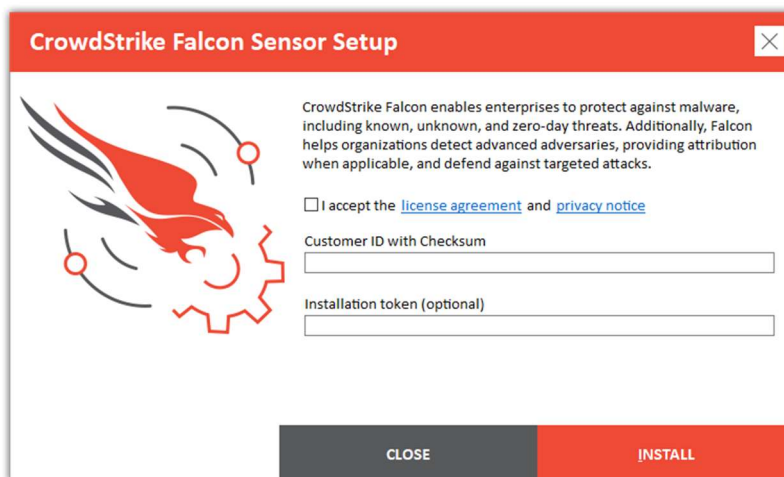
CrowdStrike Falcon Sensor Setup

CrowdStrike Falcon enables enterprises to protect against malware, including known, unknown, and zero-day threats. Additionally, Falcon helps organizations detect advanced adversaries, providing attribution when applicable, and defend against targeted attacks.

I accept the license agreement and privacy notice

Customer ID with Checksum

Installation token (optional)

CLOSE

INSTALL